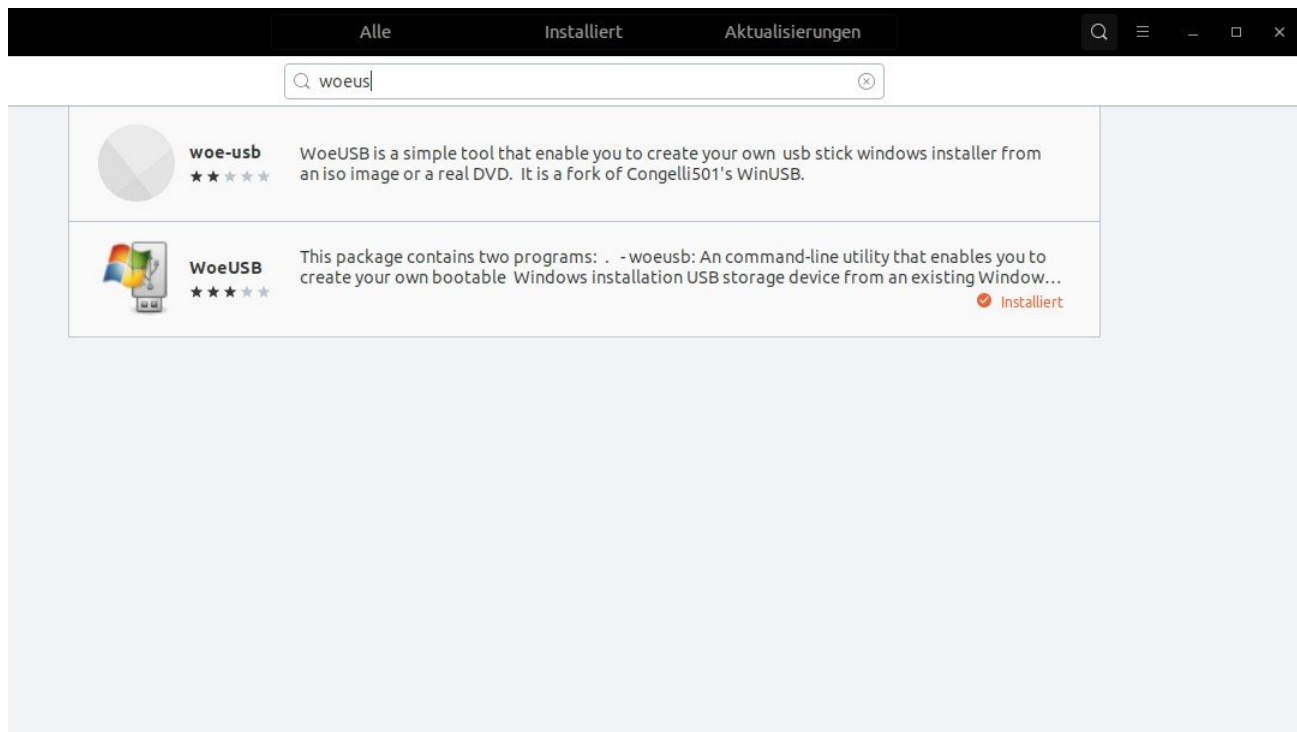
Alle
Installiert
Aktualisierungen

woeus

woe-usb
★★★★★
WoeUSB is a simple tool that enable you to create your own usb stick windows installer from an iso image or a real DVD. It is a fork of Congelli501's WinUSB.

WoeUSB
★★★★★
This package contains two programs: . - woeusb: An command-line utility that enables you to create your own bootable Windows installation USB storage device from an existing Window…
Installiert